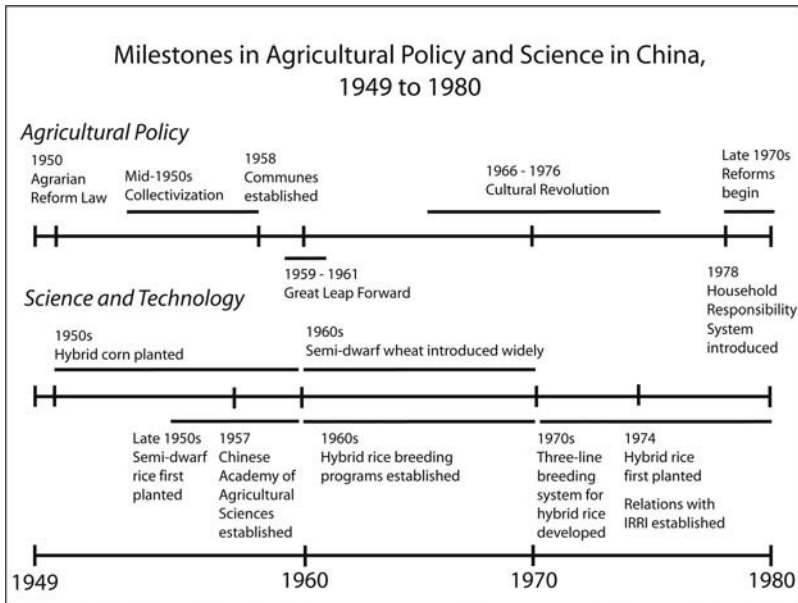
Milestones in Agricultural Policy and Science in China, 1949 to 1980

Agricultural Policy

1950
Agrarian
Reform Law

Mid-1950s
Collectivization

1958
Communes
established

1966 - 1976
Cultural Revolution

Late 1970s
Reforms
begin

1959 - 1961
Great Leap Forward

1978
Household
Responsibility
System
introduced

Science and Technology

1950s
Hybrid corn planted

1960s
Semi-dwarf wheat introduced widely

Late 1950s
Semi-dwarf
rice first
planted

1957
Chinese
Academy of
Agricultural
Sciences
established

1960s
Hybrid rice breeding
programs established

1970s
Three-line
breeding
system for
hybrid rice
developed

1974
Hybrid rice
first planted

Relations with
IRRI established

1949
1960
1970
1980